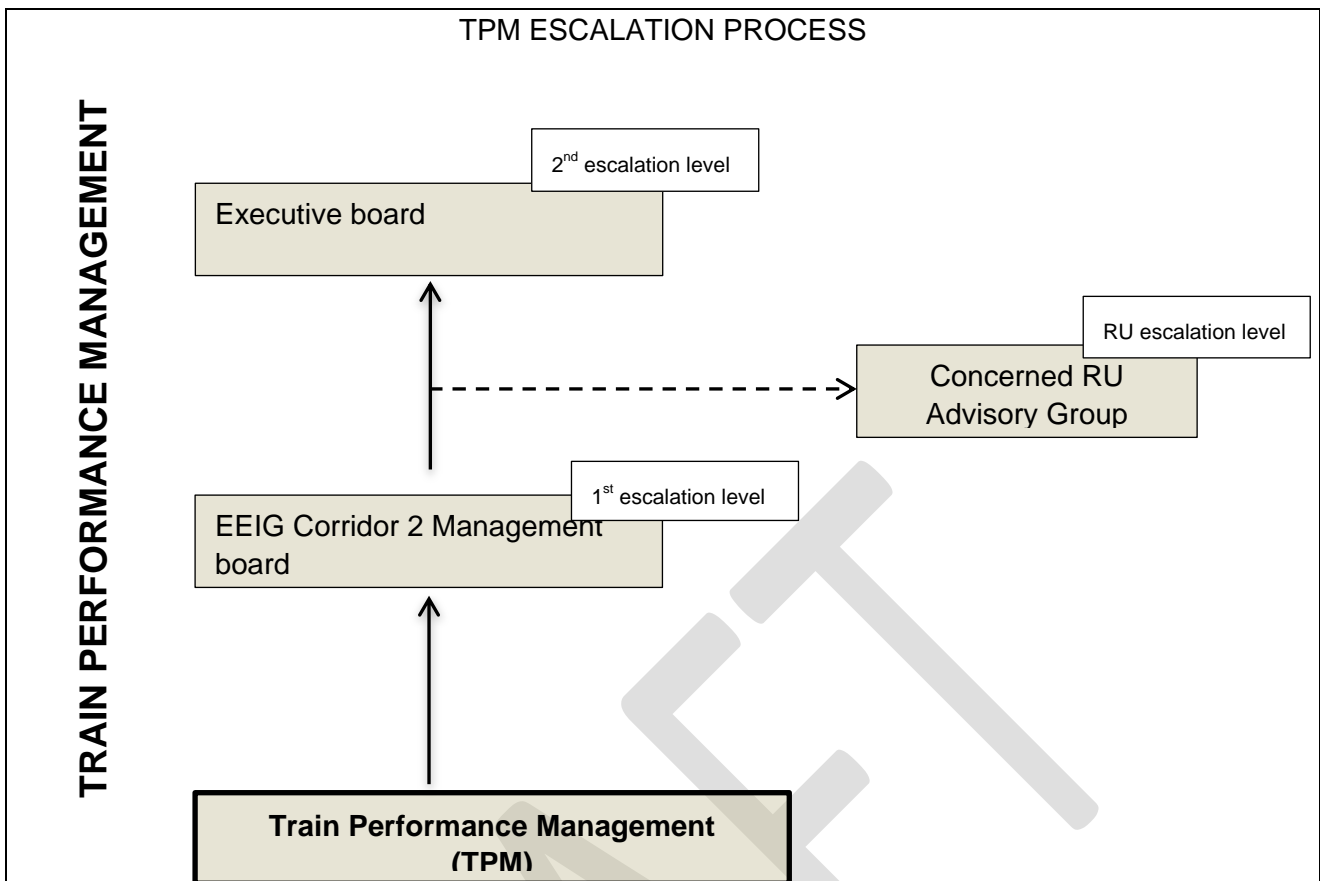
TPM ESCALATION PROCESS

TRAIN PERFORMANCE MANAGEMENT

$2^{nd}$ escalation level

Executive board

RU escalation level

Concerned RU Advisory Group

$1^{st}$ escalation level

EEIG Corridor 2 Management board

Train Performance Management (TPM)